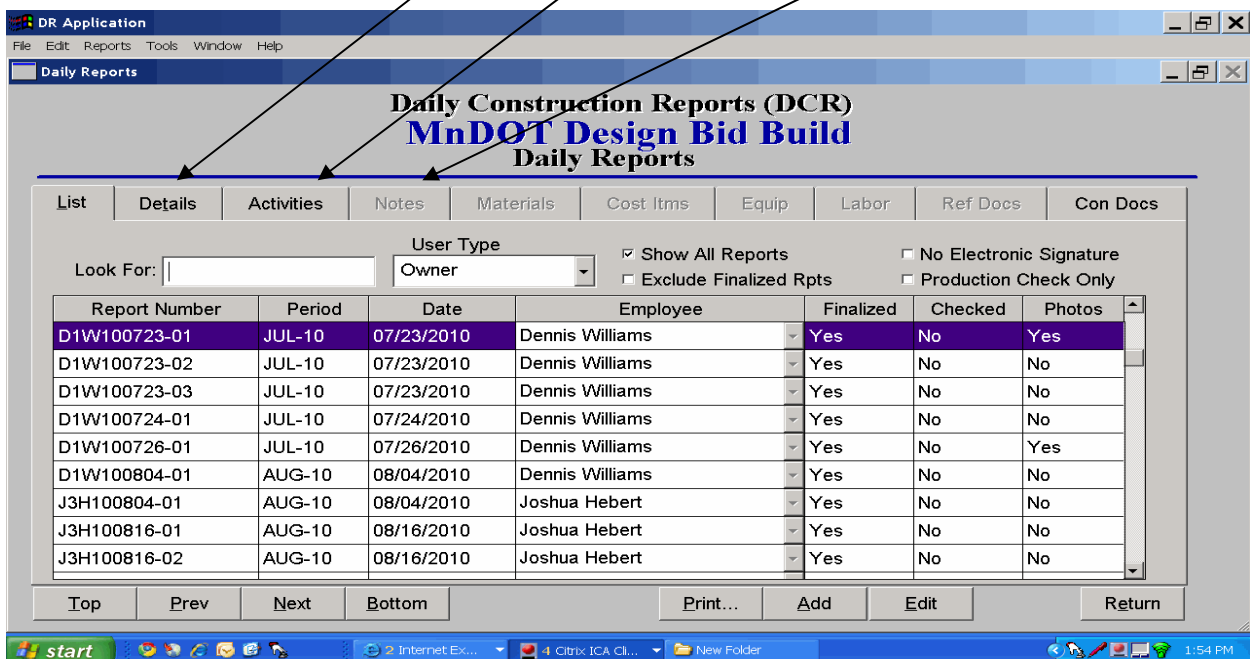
DR Application

File Edit Reports Tools Window Help

Daily Reports

Daily Construction Reports (DCR)
MnDOT Design Bid Build
Daily Reports

List | Details | Activities | Notes | Materials | Cost Itms | Equip | Labor | Ref Docs | Con Docs

Look For:

User Type
Owner

☑ Show All Reports
☐ Exclude Finalized Rpts
☐ No Electronic Signature
☐ Production Check Only

| Report Number | Period | Date | Employee | Finalized | Checked | Photos |
|---|---|---|---|---|---|---|
| D1W100723-01 | JUL-10 | 07/23/2010 | Dennis Williams | Yes | No | Yes |
| D1W100723-02 | JUL-10 | 07/23/2010 | Dennis Williams | Yes | No | No |
| D1W100723-03 | JUL-10 | 07/23/2010 | Dennis Williams | Yes | No | No |
| D1W100724-01 | JUL-10 | 07/24/2010 | Dennis Williams | Yes | No | No |
| D1W100726-01 | JUL-10 | 07/26/2010 | Dennis Williams | Yes | No | Yes |
| D1W100804-01 | AUG-10 | 08/04/2010 | Dennis Williams | Yes | No | No |
| J3H100804-01 | AUG-10 | 08/04/2010 | Joshua Hebert | Yes | No | No |
| J3H100816-01 | AUG-10 | 08/16/2010 | Joshua Hebert | Yes | No | No |
| J3H100816-02 | AUG-10 | 08/16/2010 | Joshua Hebert | Yes | No | No |

Top | Prev | Next | Bottom | Print... | Add | Edit | Return

start | 2 Internet Ex... | 4 Citrix ICA Cli... | New Folder | 1:54 PM